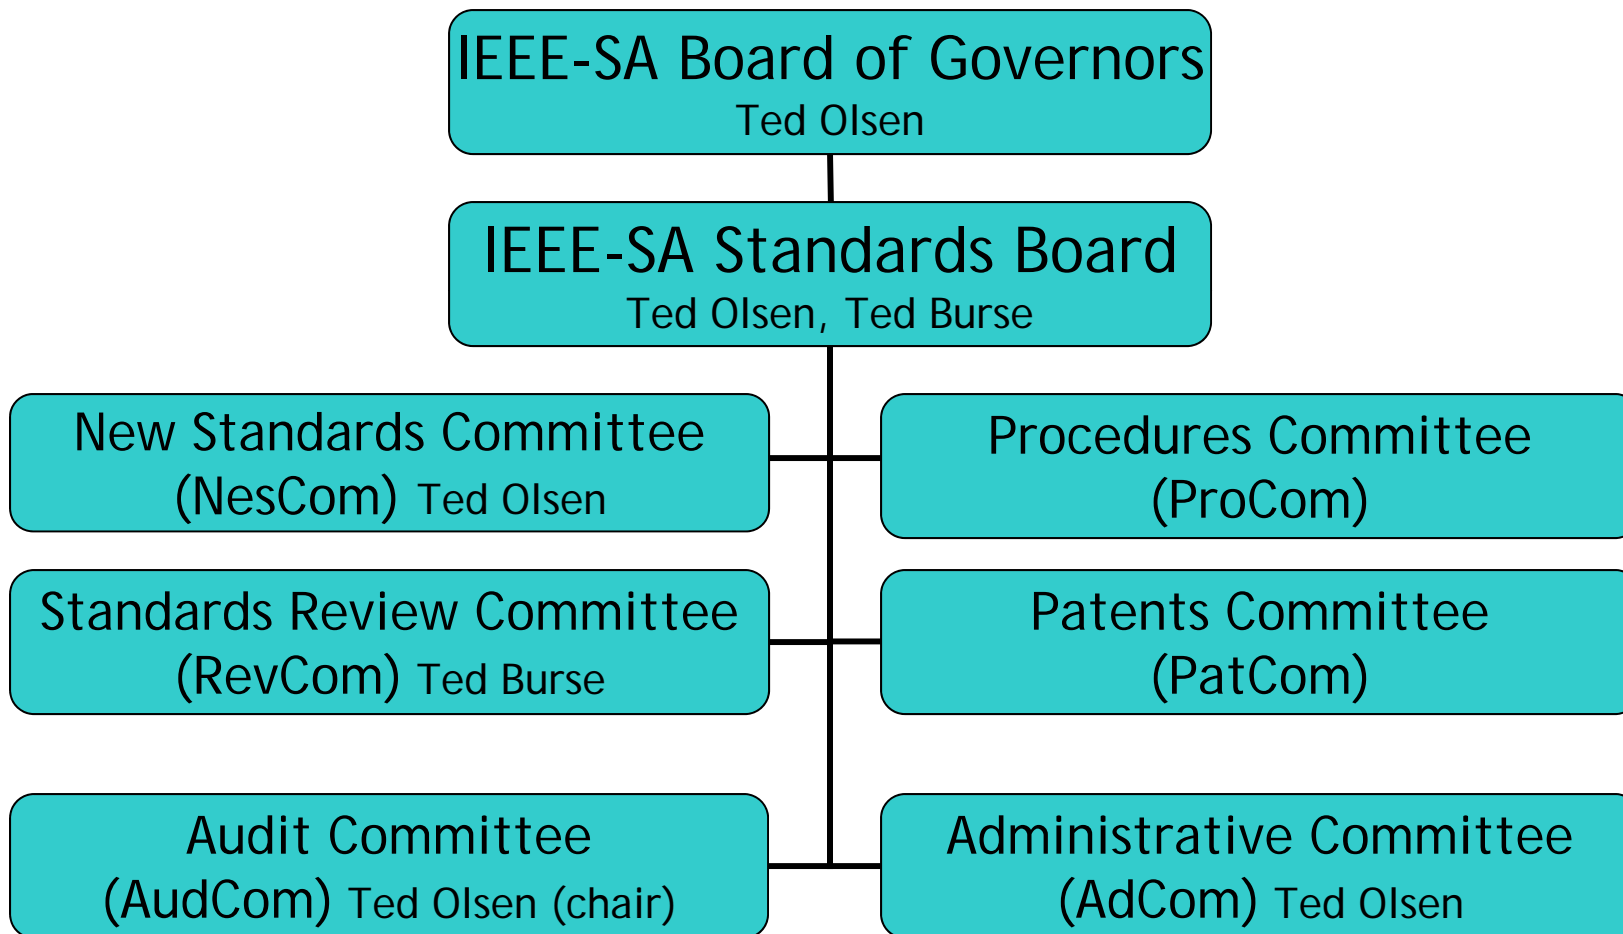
IEEE-SA Board of Governors
Ted Olsen

IEEE-SA Standards Board
Ted Olsen, Ted Burse

New Standards Committee
(NesCom) Ted Olsen

Procedures Committee
(ProCom)

Standards Review Committee
(RevCom) Ted Burse

Patents Committee
(PatCom)

Audit Committee
(AudCom) Ted Olsen (chair)

Administrative Committee
(AdCom) Ted Olsen